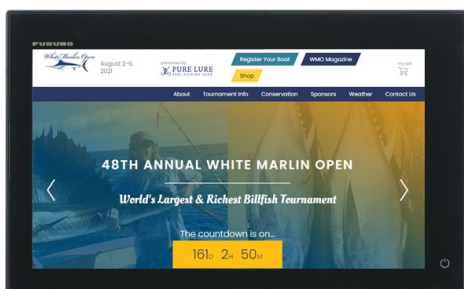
FURUNO

White Marlin Open

August 2-6, 2021

presented by PURE LURE

Register Your Boat

WMO Magazine

Shop

My cart

About
Tournament Info
Conservation
Sponsors
Weather
Contact Us

48TH ANNUAL WHITE MARLIN OPEN

World's Largest & Richest Billfish Tournament

The countdown is on...

161D 2H 50M